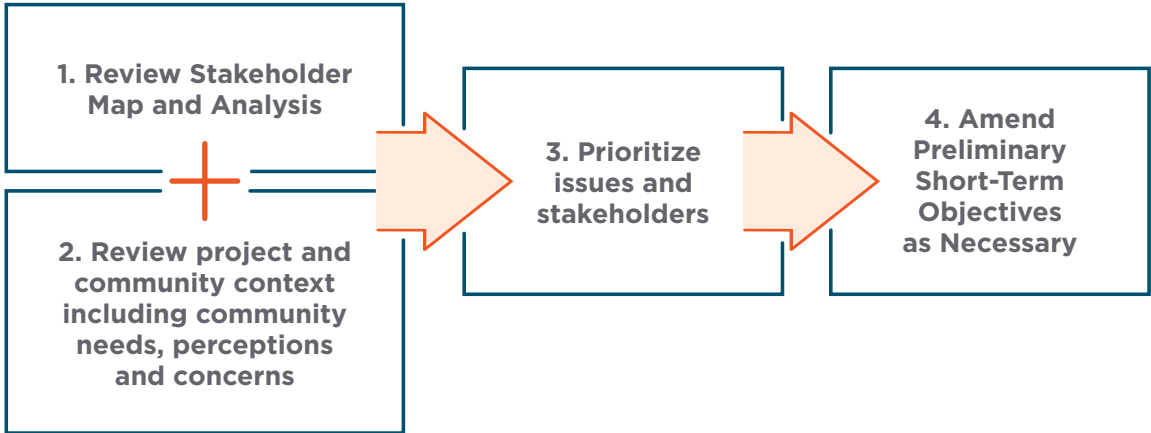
1. Review Stakeholder Map and Analysis

2. Review project and community context including community needs, perceptions and concerns

3. Prioritize issues and stakeholders

4. Amend Preliminary Short-Term Objectives as Necessary